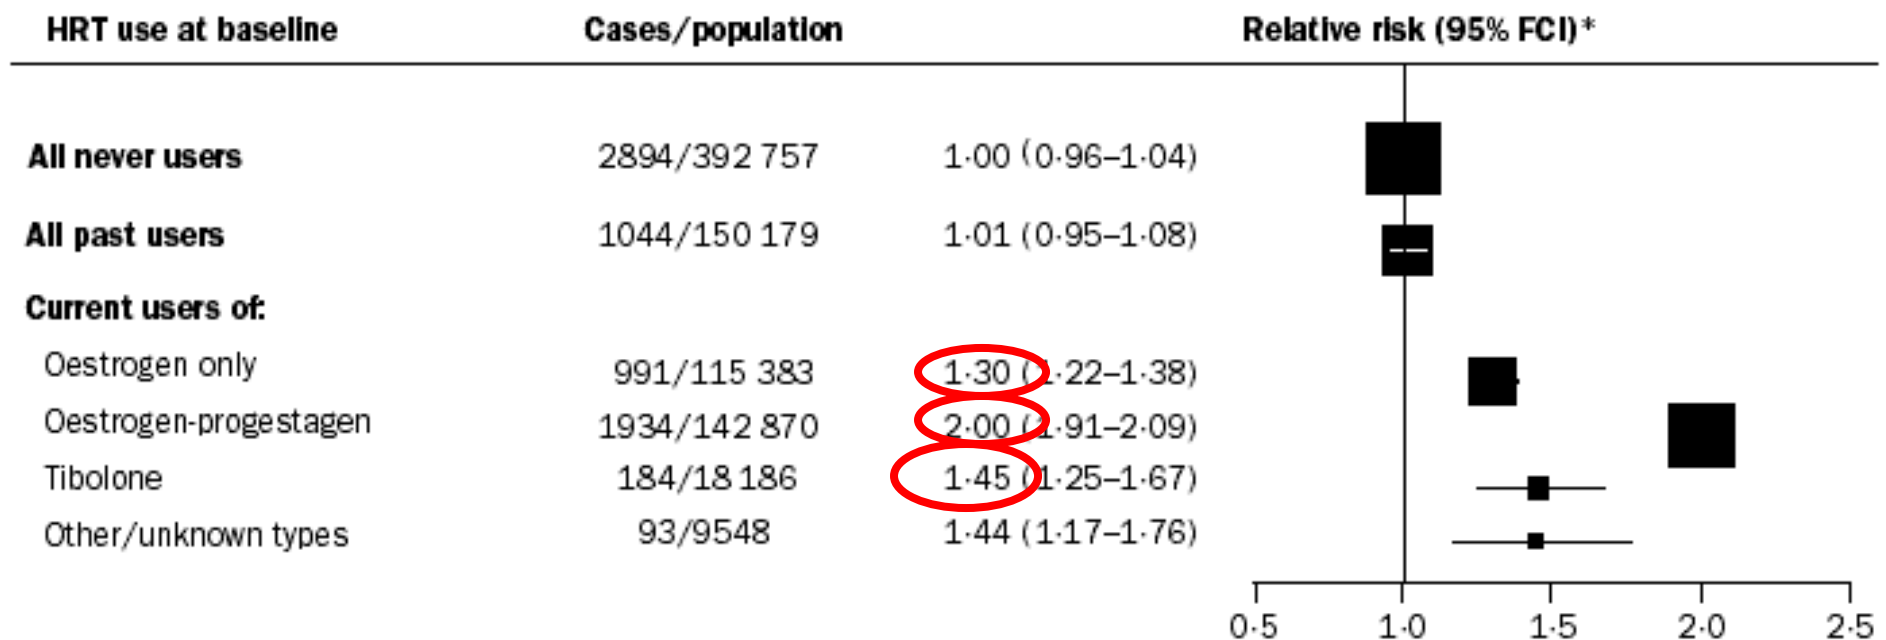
| HRT use at baseline | Cases/population | Relative risk (95% FCI)* |
|---|---|---|
| All never users | 2894/392 757 | 1·00 (0·96–1·04) |
| All past users | 1044/150 179 | 1·01 (0·95–1·08) |
| Current users of: | | |
| Oestrogen only | 991/115 383 | 1·30 (1·22–1·38) |
| Oestrogen-progestagen | 1934/142 870 | 2·00 (1·91–2·09) |
| Tibolone | 184/18 186 | 1·45 (1·25–1·67) |
| Other/unknown types | 93/9548 | 1·44 (1·17–1·76) |

0·5 1·0 1·5 2·0 2·5